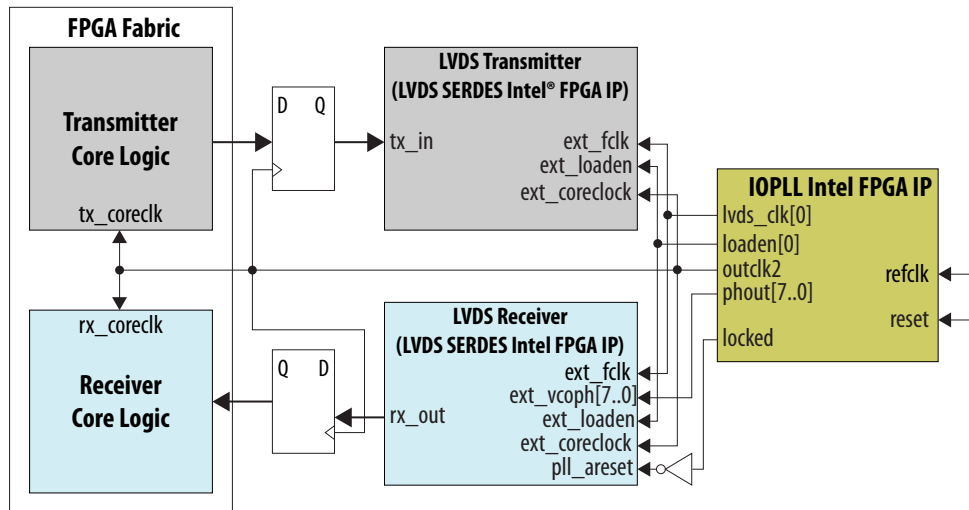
FPGA Fabric

Transmitter Core Logic

tx_coreclk

rx_coreclk

Receiver Core Logic

D Q

Q D

LVDS Transmitter (LVDS SERDES Intel® FPGA IP)

tx_in

ext_fclk
ext_loaden
ext_coreclock

IOPLL Intel FPGA IP

lvds_clk[0]
loaden[0]
outclk2
phout[7..0]
locked

refclk
reset

LVDS Receiver (LVDS SERDES Intel FPGA IP)

rx_out

ext_fclk
ext_vcoph[7..0]
ext_loaden
ext_coreclock
pll_areset